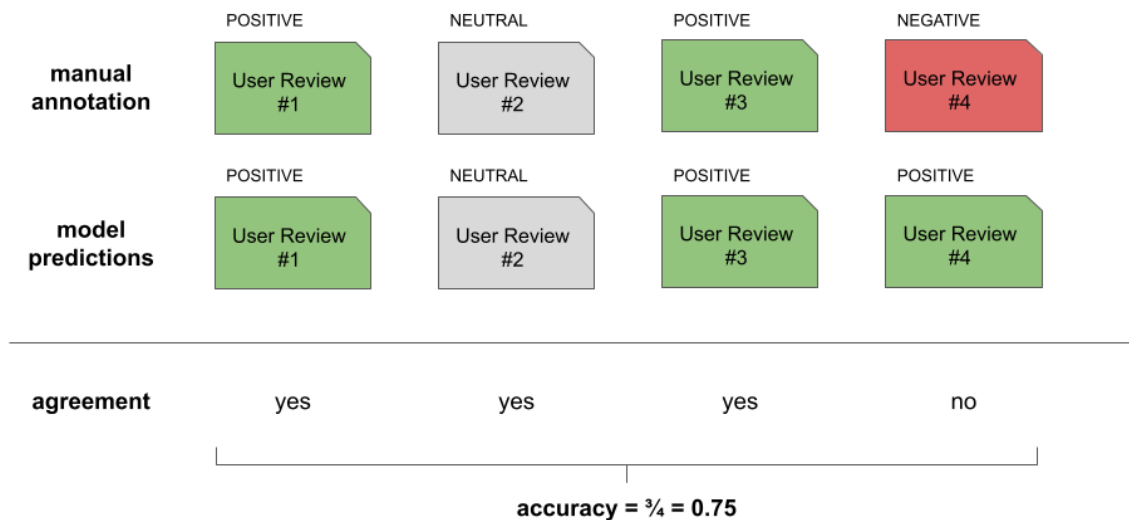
manual annotation

POSITIVE
User Review #1

NEUTRAL
User Review #2

POSITIVE
User Review #3

NEGATIVE
User Review #4

model predictions

POSITIVE
User Review #1

NEUTRAL
User Review #2

POSITIVE
User Review #3

POSITIVE
User Review #4

agreement yes yes yes no

accuracy = ¾ = 0.75